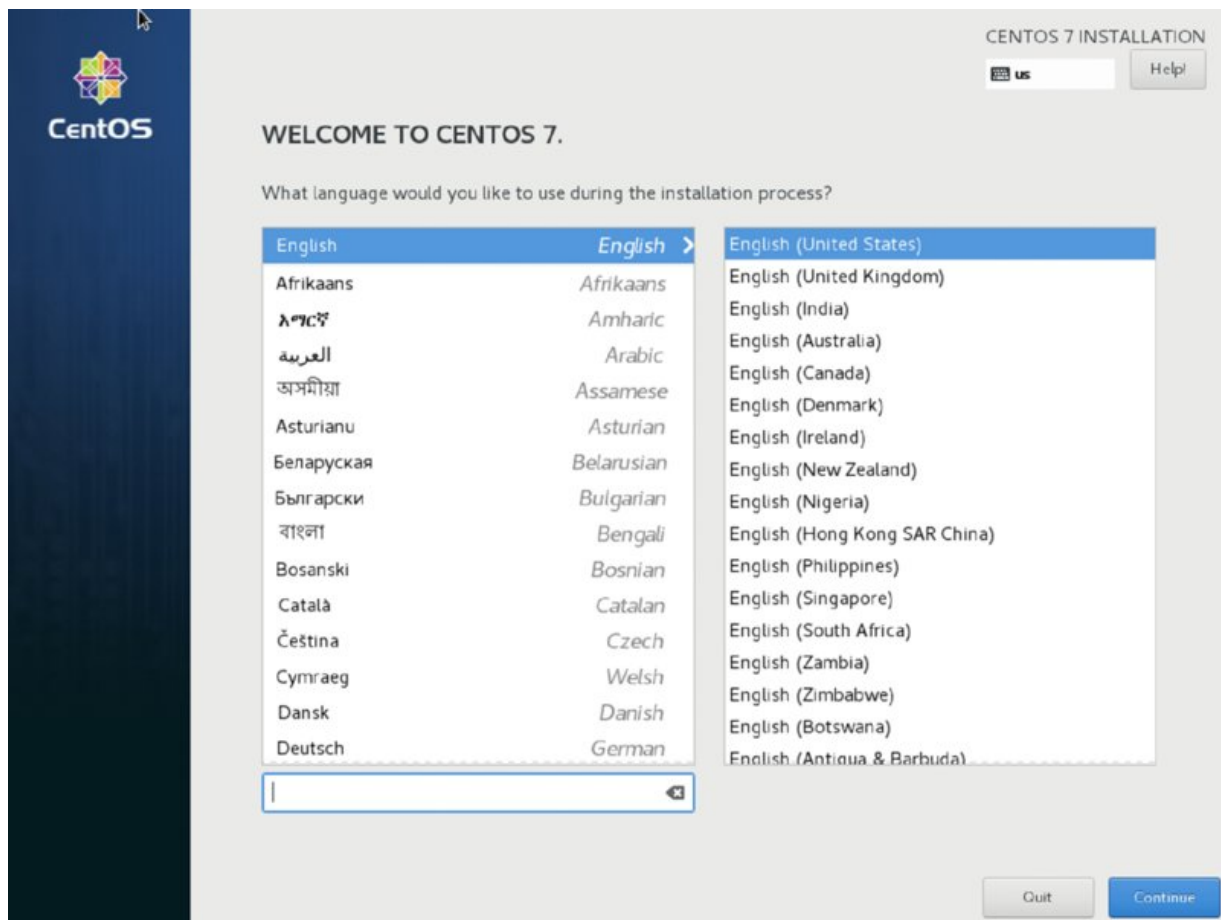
CentOS

CENTOS 7 INSTALLATION

us

Help!

WELCOME TO CENTOS 7.

What language would you like to use during the installation process?

| | |
|---|---|
| English | English |
| Afrikaans | Afrikaans |
| አማርኛ | Amharic |
| العربية | Arabic |
| অসমীয়া | Assamese |
| Asturianu | Asturian |
| Беларуская | Belarusian |
| Български | Bulgarian |
| বাংলা | Bengali |
| Bosanski | Bosnian |
| Català | Catalan |
| Čeština | Czech |
| Cymraeg | Welsh |
| Dansk | Danish |
| Deutsch | German |

English (United States)
English (United Kingdom)
English (India)
English (Australia)
English (Canada)
English (Denmark)
English (Ireland)
English (New Zealand)
English (Nigeria)
English (Hong Kong SAR China)
English (Philippines)
English (Singapore)
English (South Africa)
English (Zambia)
English (Zimbabwe)
English (Botswana)
English (Antigua & Barbuda)

Quit

Continue